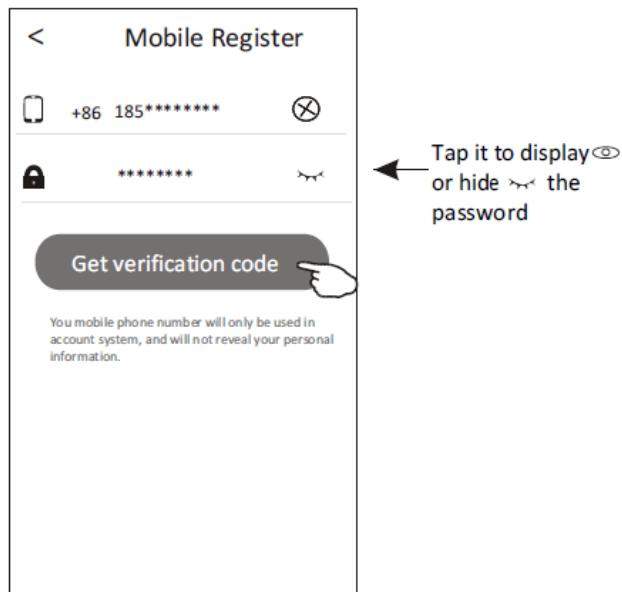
<

Mobile Register

+86 185********

********

Get verification code

You mobile phone number will only be used in account system, and will not reveal your personal information.

Tap it to display or hide the password